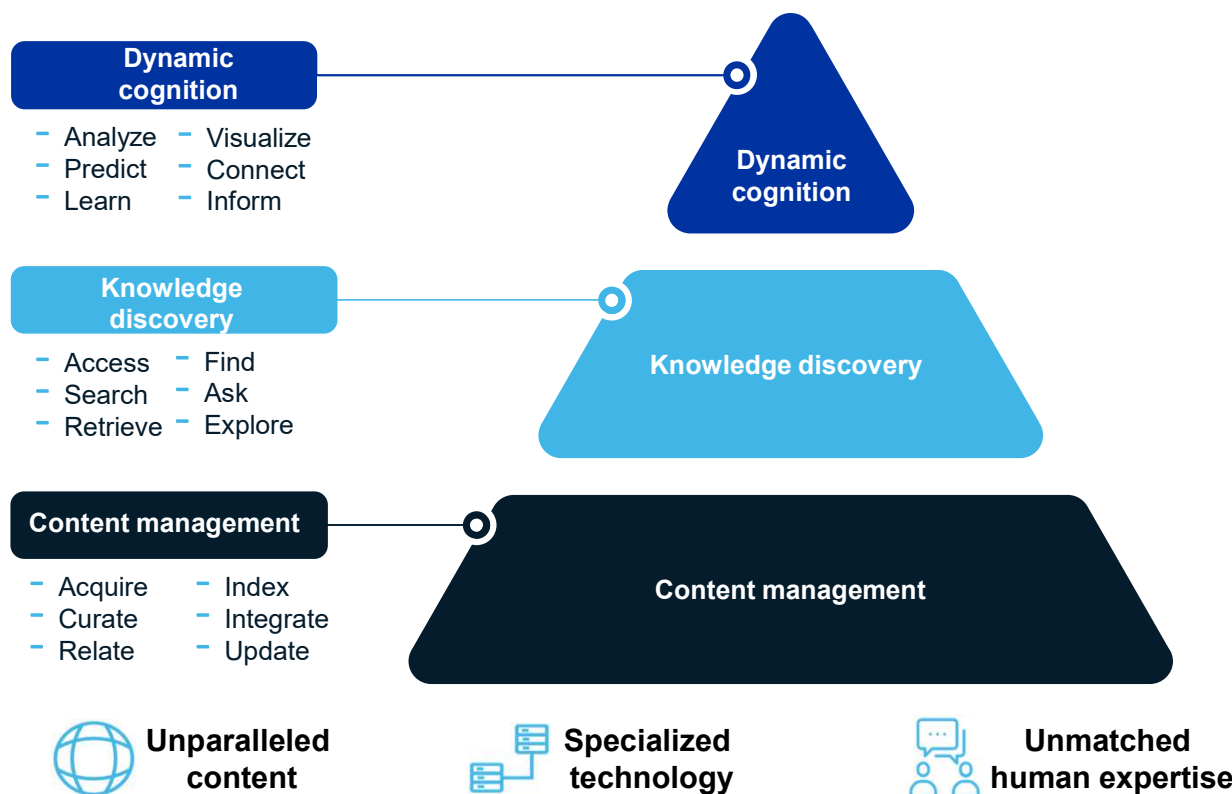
Dynamic cognition

- Analyze
- Predict
- Learn

- Visualize
- Connect
- Inform

Dynamic cognition

Knowledge discovery

- Access
- Search
- Retrieve

- Find
- Ask
- Explore

Knowledge discovery

Content management

- Acquire
- Curate
- Relate

- Index
- Integrate
- Update

Content management

Unparalleled content

Specialized technology

Unmatched human expertise